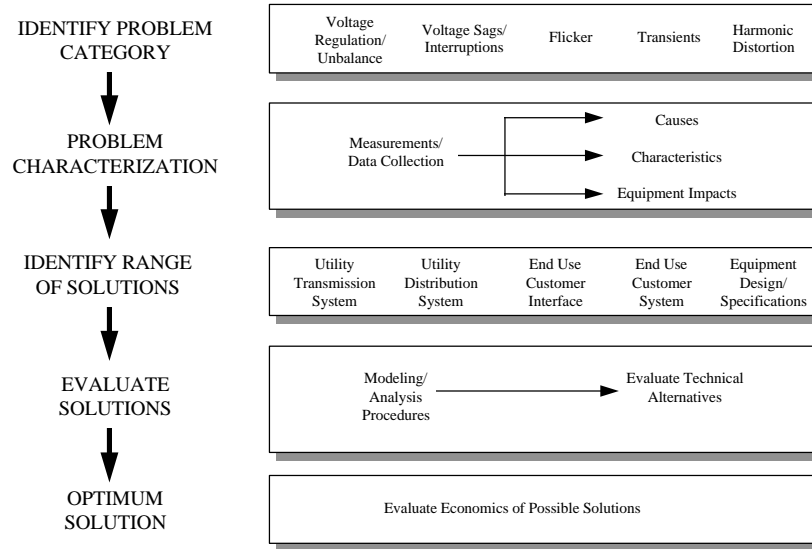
IDENTIFY PROBLEM CATEGORY

Voltage Regulation/ Unbalance

Voltage Sags/ Interruptions

Flicker

Transients

Harmonic Distortion

PROBLEM CHARACTERIZATION

Measurements/ Data Collection

Causes

Characteristics

Equipment Impacts

IDENTIFY RANGE OF SOLUTIONS

Utility Transmission System

Utility Distribution System

End Use Customer Interface

End Use Customer System

Equipment Design/ Specifications

EVALUATE SOLUTIONS

Modeling/ Analysis Procedures

Evaluate Technical Alternatives

OPTIMUM SOLUTION

Evaluate Economics of Possible Solutions